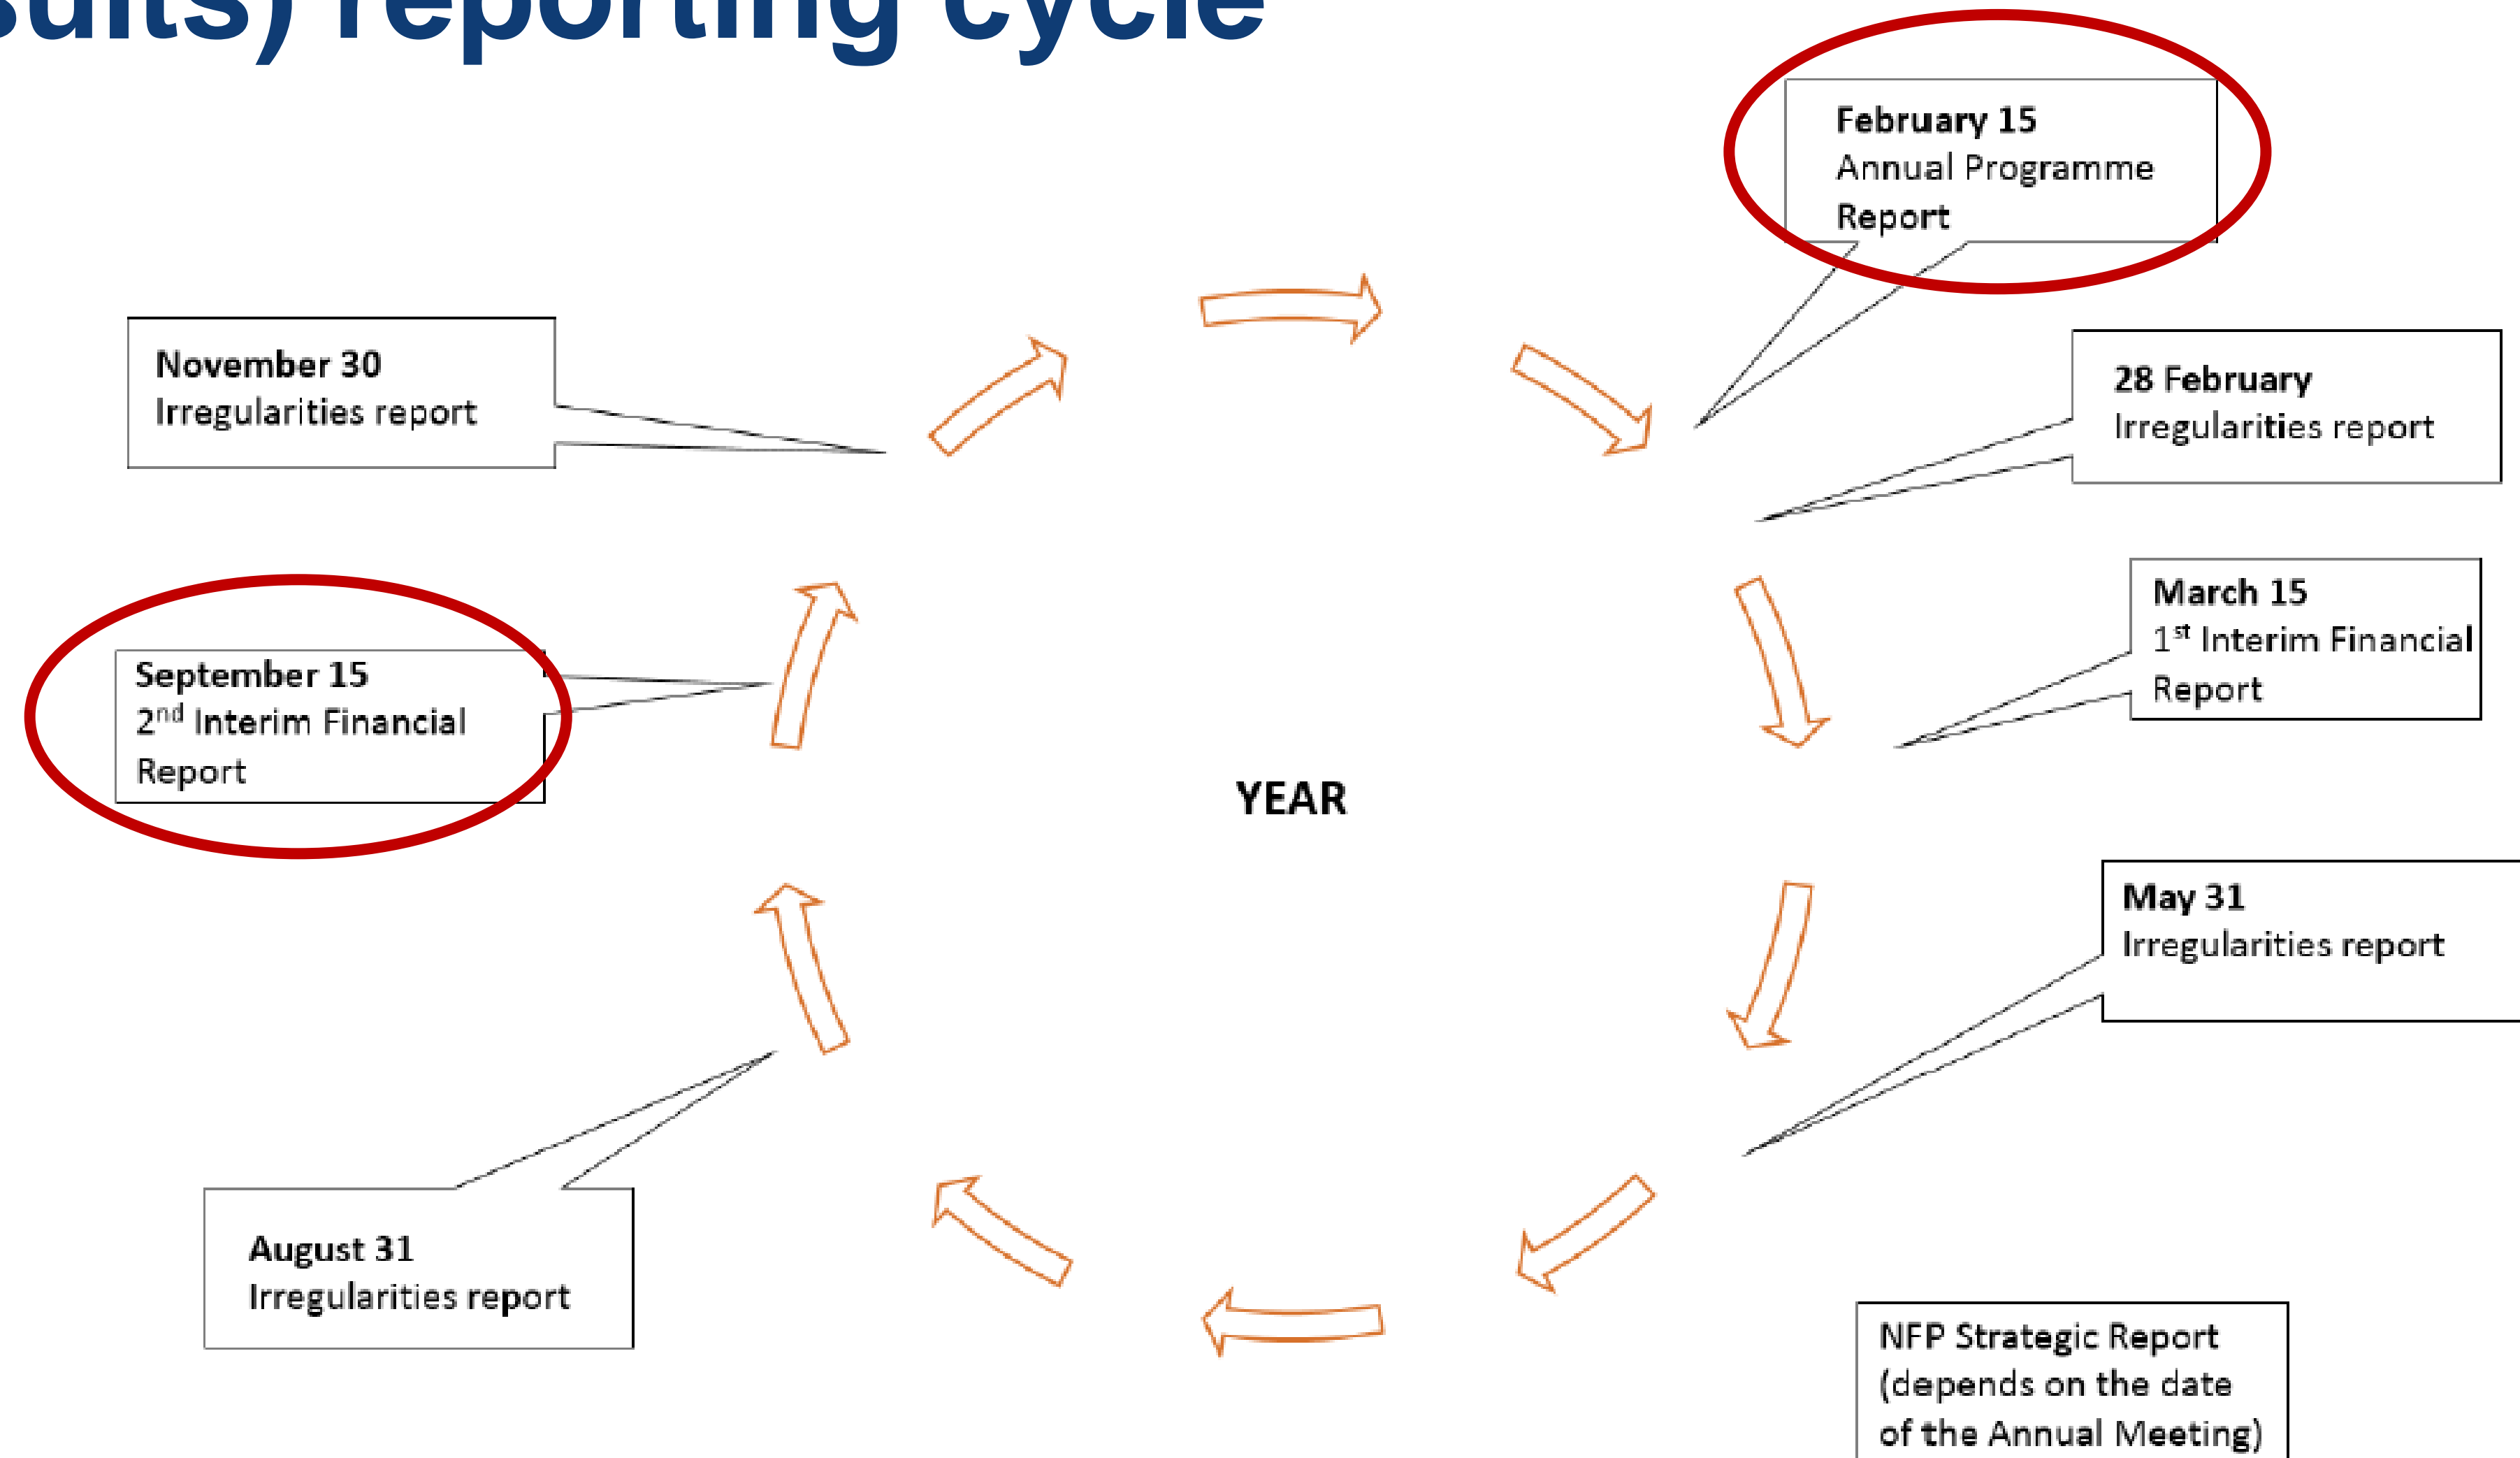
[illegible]sults) reporting cycle

February 15
Annual Programme Report

November 30
Irregularities report

28 February
Irregularities report

March 15
$1^{st}$ Interim Financial Report

September 15
$2^{nd}$ Interim Financial Report

YEAR

May 31
Irregularities report

August 31
Irregularities report

NFP Strategic Report (depends on the date of the Annual Meeting)